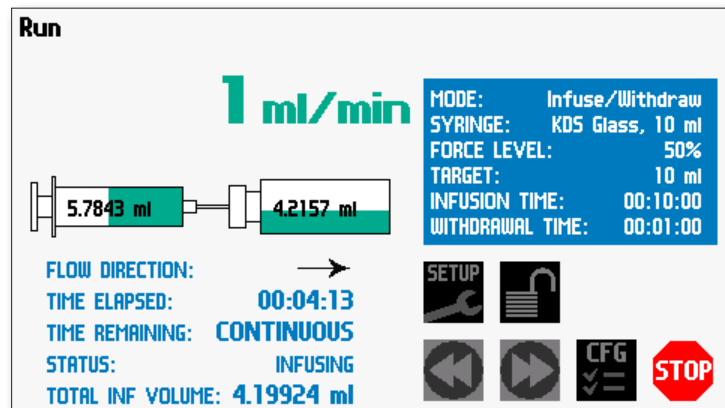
Run

1 ml/min

| MODE: | Infuse/Withdraw |
|---|---|
| SYRINGE: | KDS Glass, 10 ml |
| FORCE LEVEL: | 50% |
| TARGET: | 10 ml |
| INFUSION TIME: | 00:10:00 |
| WITHDRAWAL TIME: | 00:01:00 |

5.7843 ml

4.2157 ml

FLOW DIRECTION: →

TIME ELAPSED: 00:04:13

TIME REMAINING: CONTINUOUS

STATUS: INFUSING

TOTAL INF VOLUME: 4.19924 ml

SETUP

CFG

STOP